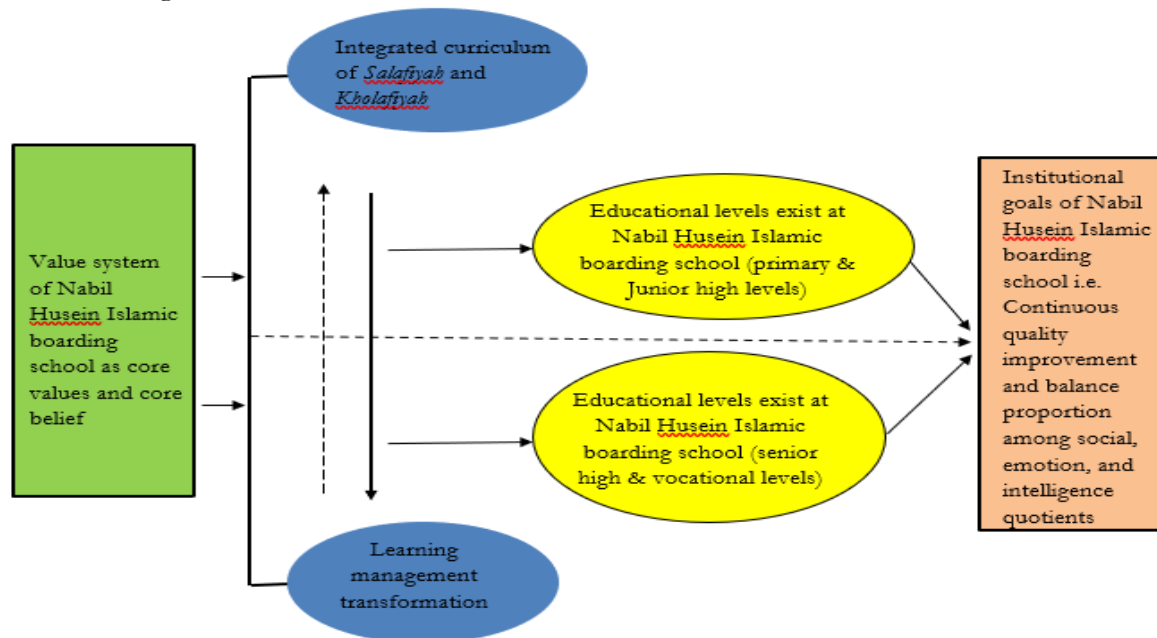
Value system of Nabil Husein Islamic boarding school as core values and core belief

Integrated curriculum of *Salafiyah* and *Kholafiyah*

Educational levels exist at Nabil Husein Islamic boarding school (primary & Junior high levels)

Educational levels exist at Nabil Husein Islamic boarding school (senior high & vocational levels)

Learning management transformation

Institutional goals of Nabil Husein Islamic boarding school i.e. Continuous quality improvement and balance proportion among social, emotion, and intelligence quotients